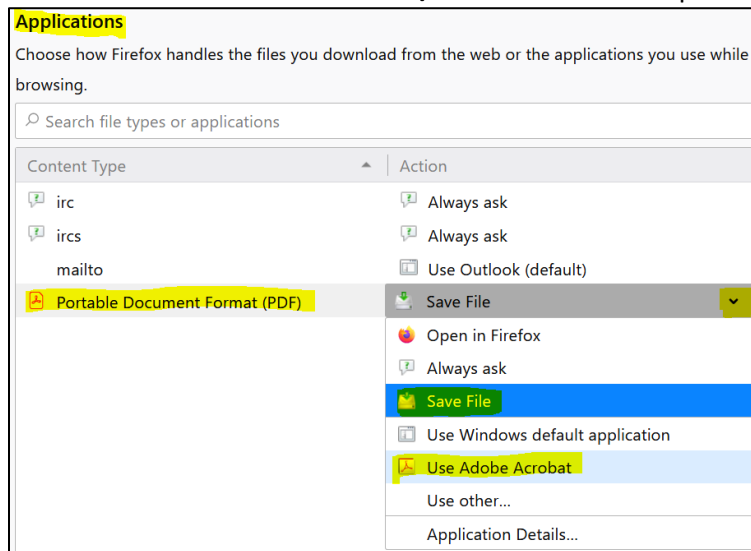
Applications

Choose how Firefox handles the files you download from the web or the applications you use while browsing.

Search file types or applications

| Content Type | Action |
|---|---|
| irc | Always ask |
| ircs | Always ask |
| mailto | Use Outlook (default) |
| Portable Document Format (PDF) | Save File |

Open in Firefox
Always ask
Save File
Use Windows default application
Use Adobe Acrobat
Use other...
Application Details...